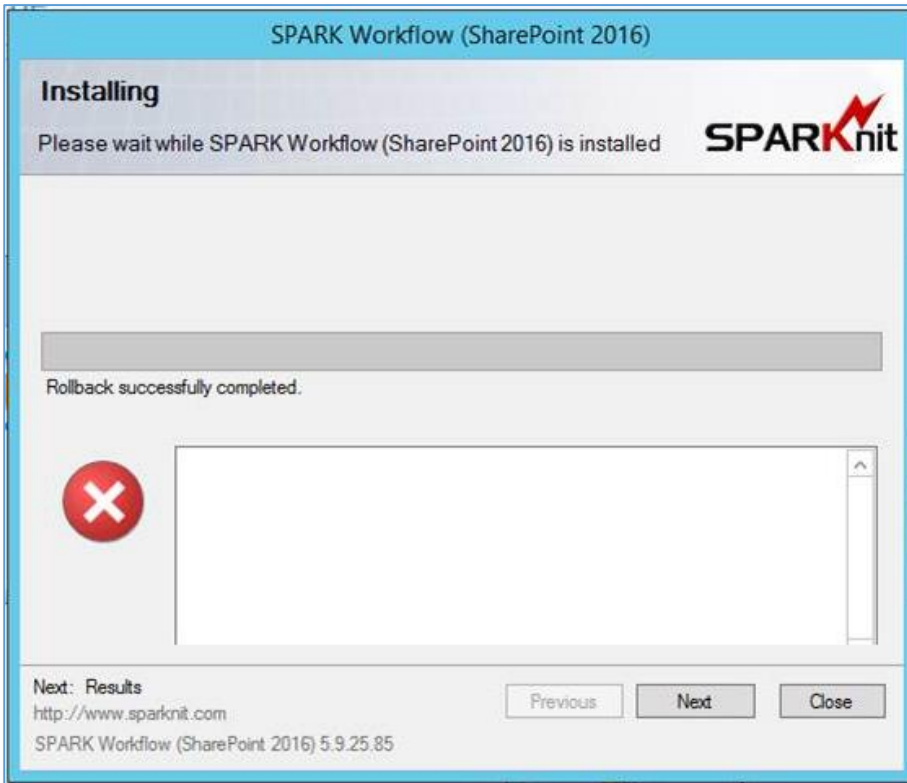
SPARK Workflow (SharePoint 2016)

Installing

Please wait while SPARK Workflow (SharePoint 2016) is installed

SPARKnit

Rollback successfully completed.

Next: Results

http://www.sparknit.com

SPARK Workflow (SharePoint 2016) 5.9.25.85

Previous

Next

Close